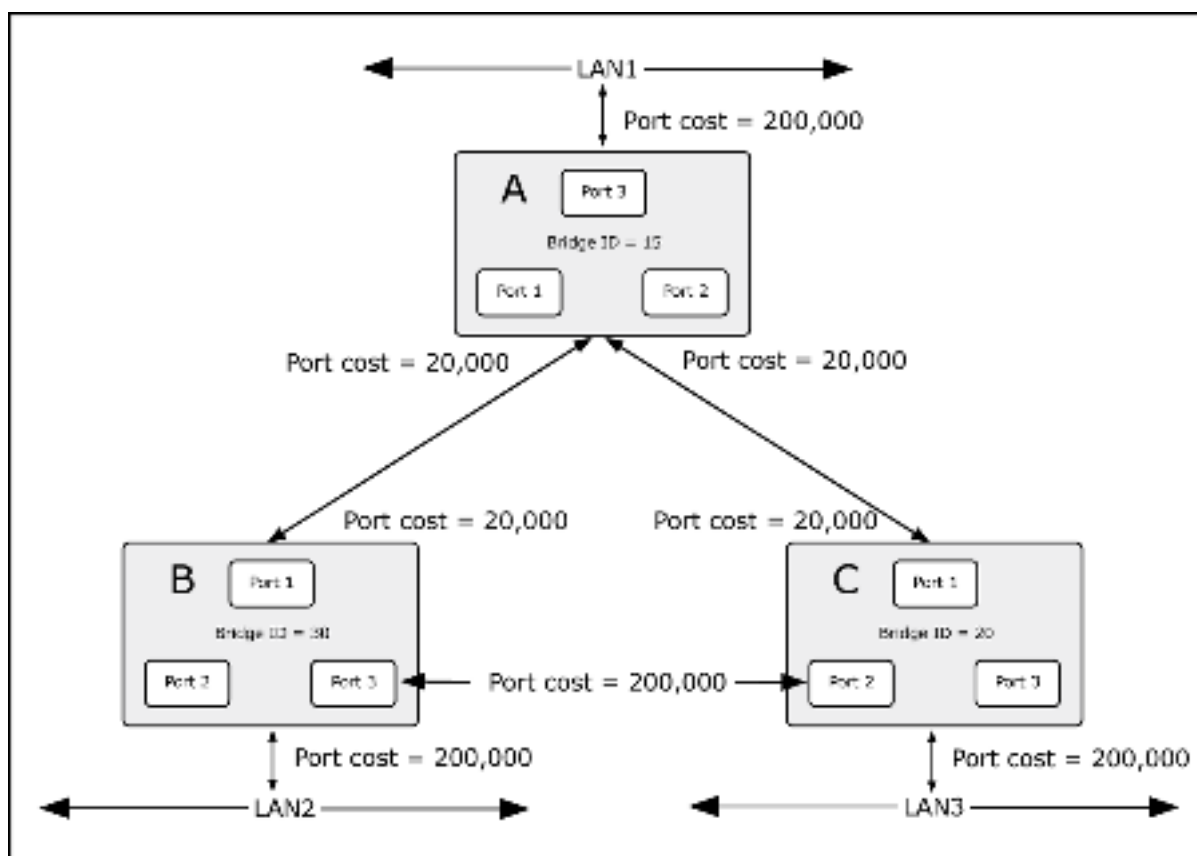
LAN1

Port cost = 200,000

A

Port 3

Bridge ID = 15

Port 1

Port 2

Port cost = 20,000

Port cost = 20,000

Port cost = 20,000

Port cost = 20,000

B

Port 1

Bridge ID = 30

Port 2

Port 3

C

Port 1

Bridge ID = 20

Port 2

Port 3

Port cost = 200,000

Port cost = 200,000

Port cost = 200,000

LAN2

LAN3